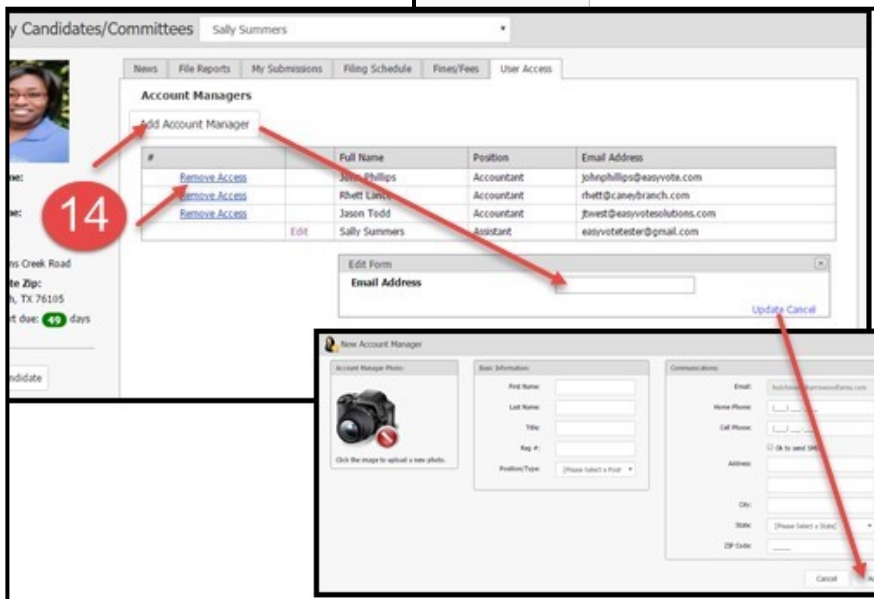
y Candidates/Committees Sally Summers

News | File Reports | My Submissions | Filing Schedule | Fines/Fees | User Access

Account Managers

Add Account Manager

ne:

ne:

14

ns Creek Road

te Zip:
, TX 76105

t due: 49 days

ndidate

| # | | Full Name | Position | Email Address |
|---|---|---|---|---|
| Remove Access | | John Phillips | Accountant | johnphillips@easyvote.com |
| Remove Access | | Rhett Lance | Accountant | rhett@caneybranch.com |
| Remove Access | | Jason Todd | Accountant | jtwest@easyvotesolutions.com |
| | Edit | Sally Summers | Assistant | easyvotetester@gmail.com |

Edit Form

Email Address

Update Cancel

New Account Manager

Account Manager Photo:

Click the image to upload a new photo.

Basic Information

First Name:

Last Name:

Title:

Reg #:

Position/Type: [Please Select a Posit

Communications

Email: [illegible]

Home Phone: (___) ___-____

Cell Phone: (___) ___-____

Ok to send SMS

Address:

City:

State: [Please Select a State]

ZIP Code: _____

Cancel

A